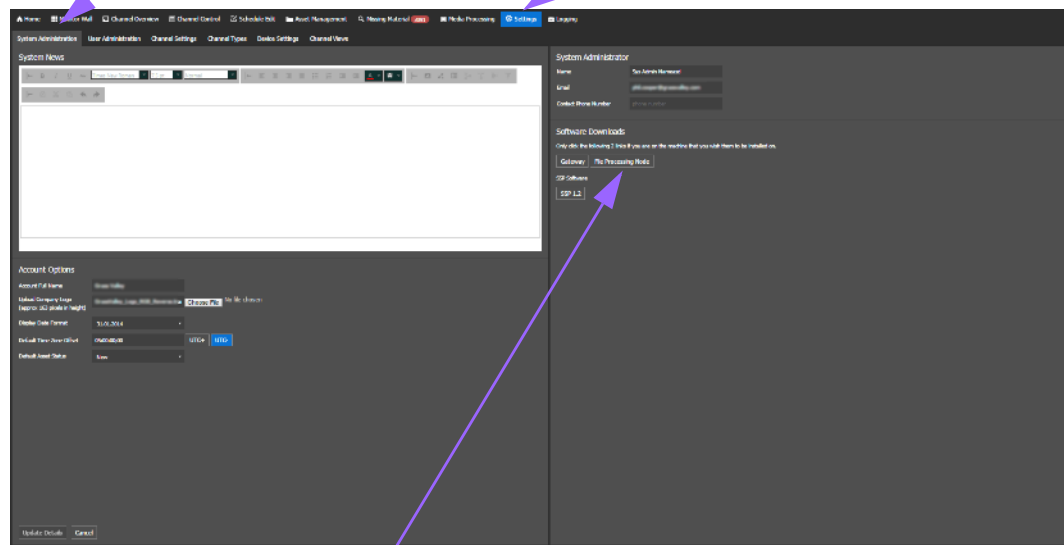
Home | Monitor Wall | Channel Overview | Channel Control | Schedule Edit | Asset Management | Missing Material | Media Processing | Settings | Logging

System Administration | User Administration | Channel Settings | Channel Types | Device Settings | Channel Views

System News

Account Options

Account Full Name

Upload Company Logo (approx 162 pixels in height)

Choose File No file chosen

Display Date Format 31/01/2014

Default Time Zone Offset 00:00:00 UTC+ UTC

Default Asset Status New

Update Details Cancel

System Administrator

Name

Email

Contact Phone Number

Software Downloads

Only click the following 2 links if you are on the machine that you wish them to be installed on.

Gateway File Processing Node

SSP Software

SSP 1.2